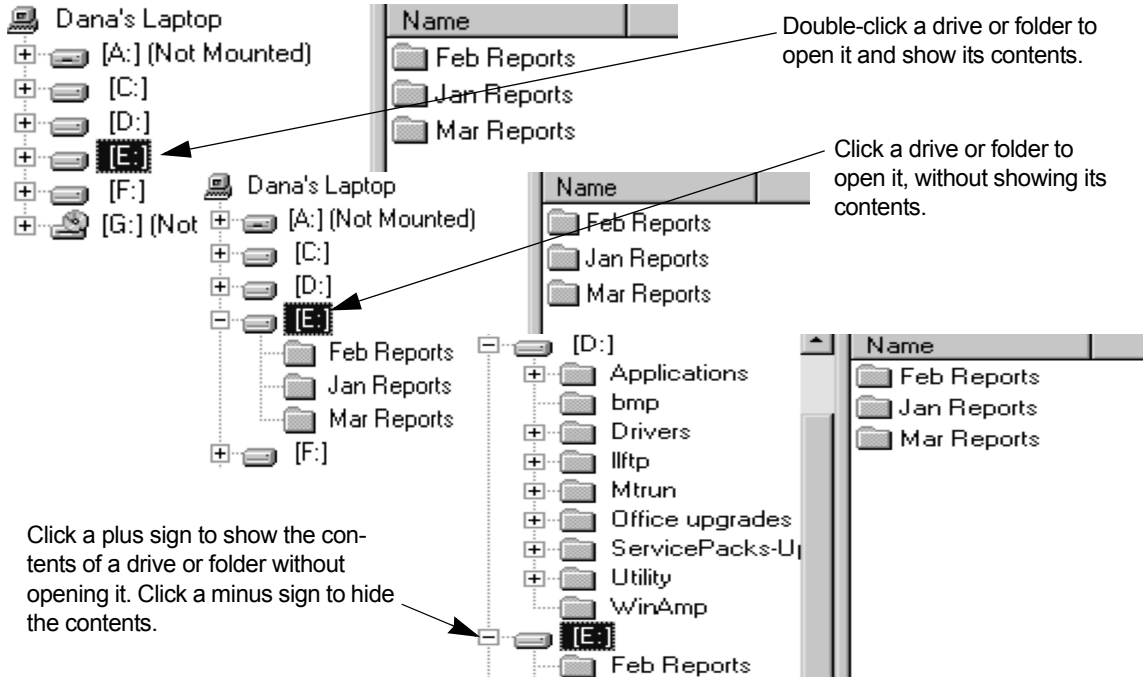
Dana's Laptop
[A:] (Not Mounted)
[C:]
[D:]
[E:]
[F:]
[G:] (Not

Name
Feb Reports
Jan Reports
Mar Reports

Double-click a drive or folder to open it and show its contents.

Dana's Laptop
[A:] (Not Mounted)
[C:]
[D:]
[E:]
Feb Reports
Jan Reports
Mar Reports
[F:]

Name
Feb Reports
Jan Reports
Mar Reports

Click a drive or folder to open it, without showing its contents.

[D:]
Applications
bmp
Drivers
llftp
Mtrun
Office upgrades
ServicePacks-U
Utility
WinAmp
[E:]
Feb Reports

Name
Feb Reports
Jan Reports
Mar Reports

Click a plus sign to show the contents of a drive or folder without opening it. Click a minus sign to hide the contents.